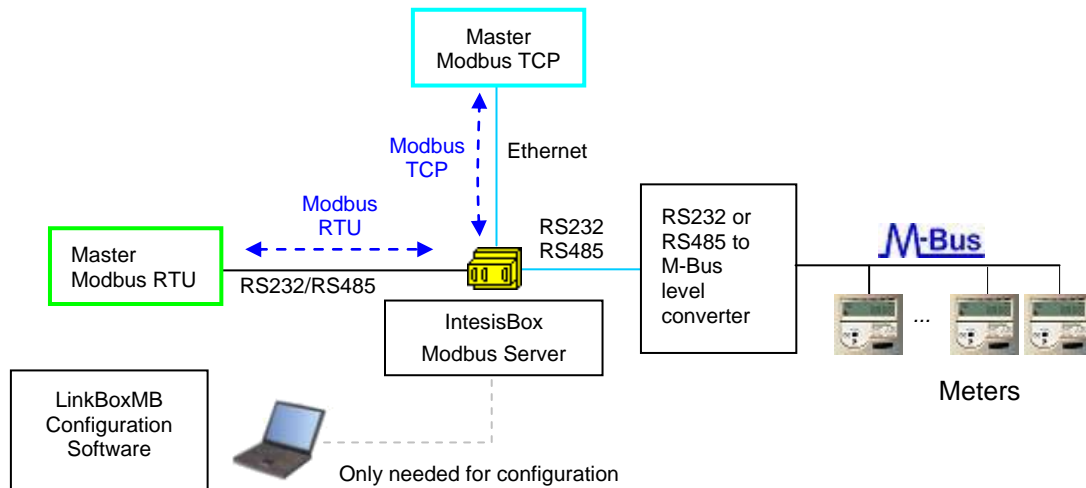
Master
Modbus TCP

Modbus
TCP

Ethernet

Modbus
RTU

Master
Modbus RTU

RS232/RS485

RS232
RS485

RS232 or
RS485 to
M-Bus
level
converter

M-Bus

IntesisBox
Modbus Server

...

Meters

LinkBoxMB
Configuration
Software

Only needed for configuration